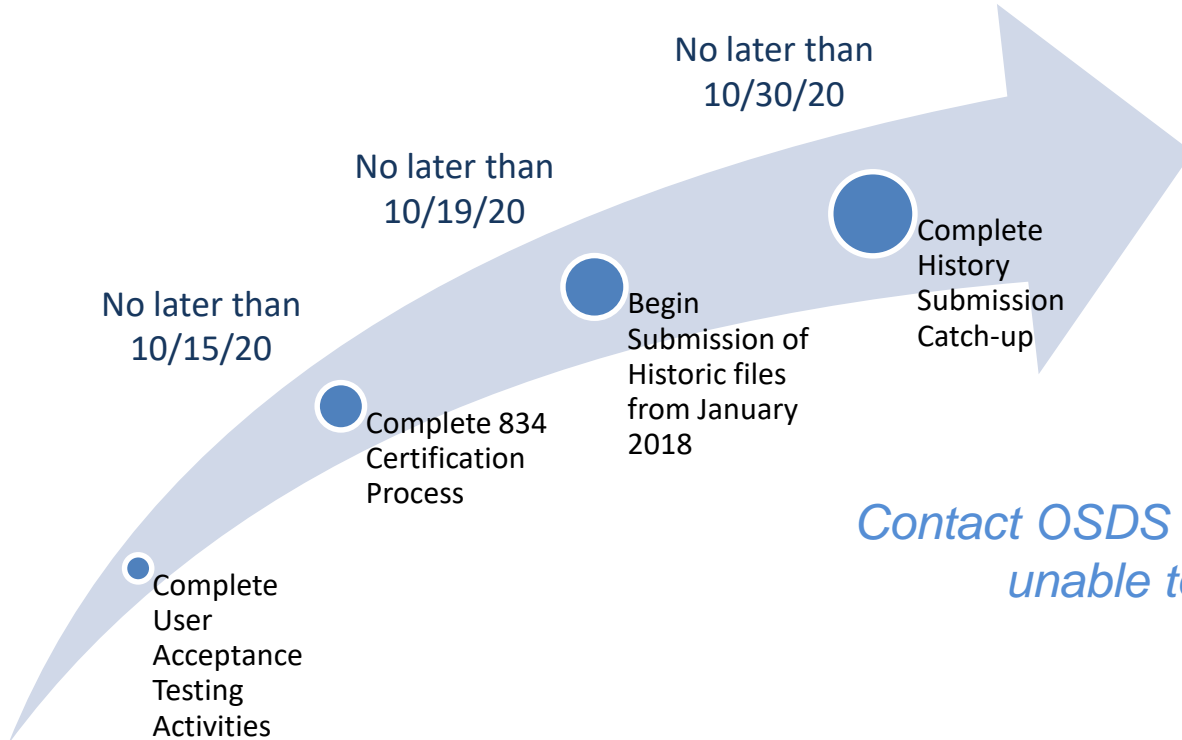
No later than 10/30/20

No later than 10/19/20

No later than 10/15/20

Complete History Submission Catch-up

Begin Submission of Historic files from January 2018

Complete 834 Certification Process

Complete User Acceptance Testing Activities

Contact OSDS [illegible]
unable t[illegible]